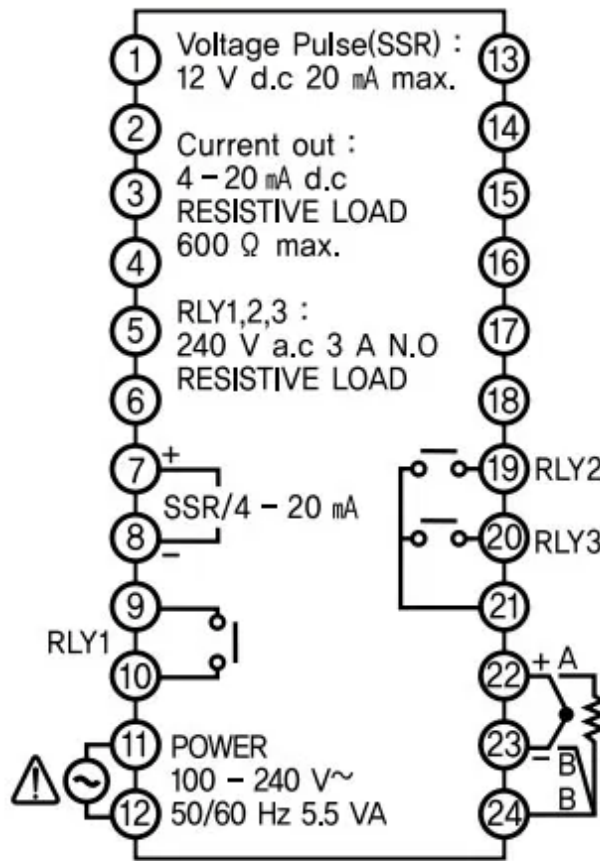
1
2
3
4
5
6
7
8
9
10
11
12

Voltage Pulse(SSR) :
12 V d.c 20 mA max.

Current out :
4 – 20 mA d.c
RESISTIVE LOAD
600 Ω max.

RLY1,2,3 :
240 V a.c 3 A N.O
RESISTIVE LOAD

+
SSR/4 – 20 mA
–

RLY1

POWER
100 – 240 V~
50/60 Hz 5.5 VA

13
14
15
16
17
18
19 RLY2
20 RLY3
21
22 + A
23 – B
24 B